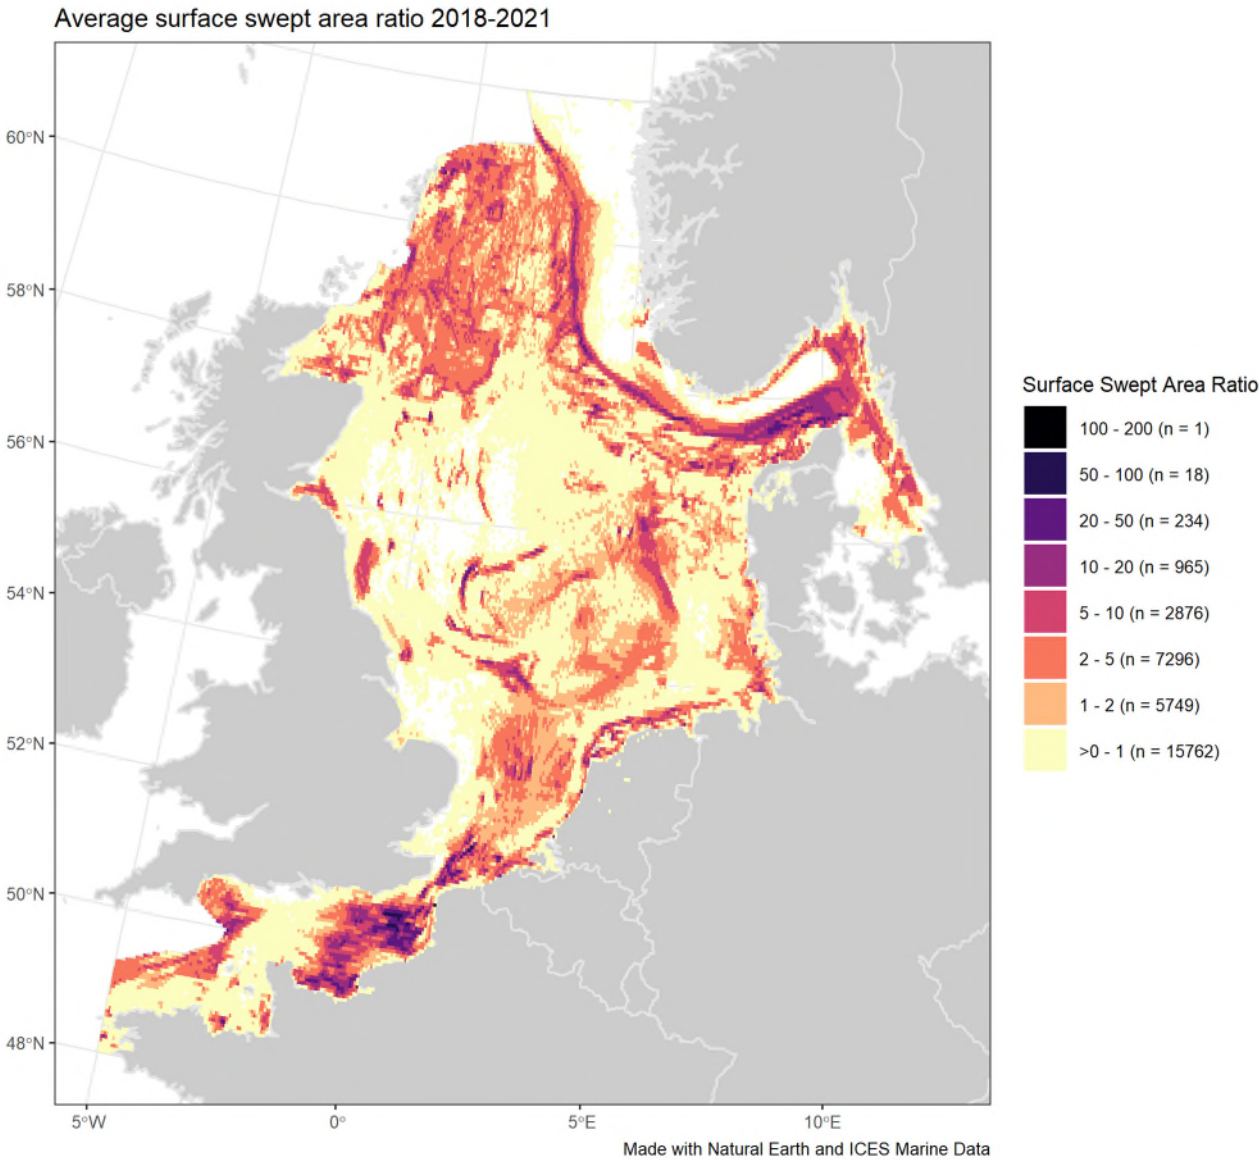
Average surface swept area ratio 2018-2021

60°N
58°N
56°N
54°N
52°N
50°N
48°N

5°W
0°
5°E
10°E

Surface Swept Area Ratio
100 - 200 (n = 1)
50 - 100 (n = 18)
20 - 50 (n = 234)
10 - 20 (n = 965)
5 - 10 (n = 2876)
2 - 5 (n = 7296)
1 - 2 (n = 5749)
>0 - 1 (n = 15762)

Made with Natural Earth and ICES Marine Data